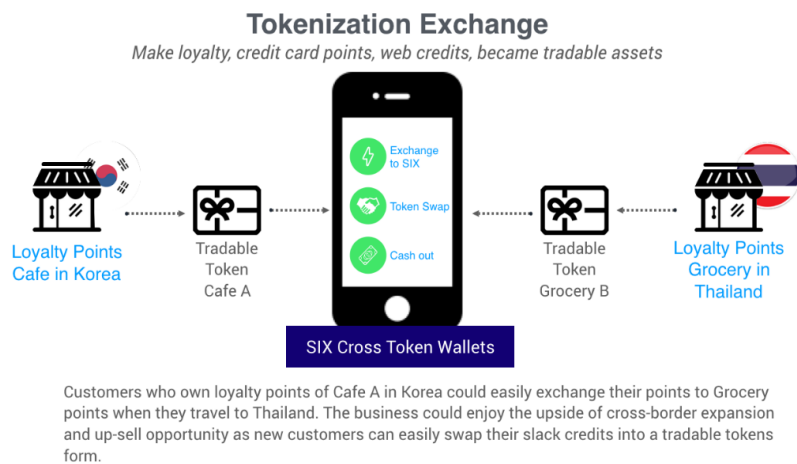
Tokenization Exchange

Make loyalty, credit card points, web credits, became tradable assets

Exchange to SIX

Token Swap

Cash out

Loyalty Points Cafe in Korea

Tradable Token Cafe A

Tradable Token Grocery B

Loyalty Points Grocery in Thailand

SIX Cross Token Wallets

Customers who own loyalty points of Cafe A in Korea could easily exchange their points to Grocery points when they travel to Thailand. The business could enjoy the upside of cross-border expansion and up-sell opportunity as new customers can easily swap their slack credits into a tradable tokens form.